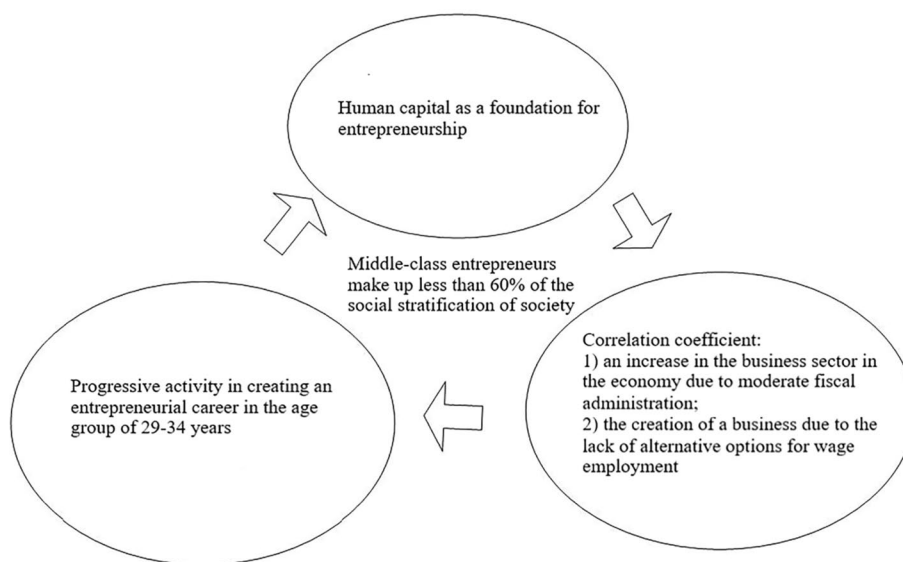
Human capital as a foundation for entrepreneurship

Middle-class entrepreneurs make up less than 60% of the social stratification of society

Correlation coefficient:
1) an increase in the business sector in the economy due to moderate fiscal administration;
2) the creation of a business due to the lack of alternative options for wage employment

Progressive activity in creating an entrepreneurial career in the age group of 29-34 years